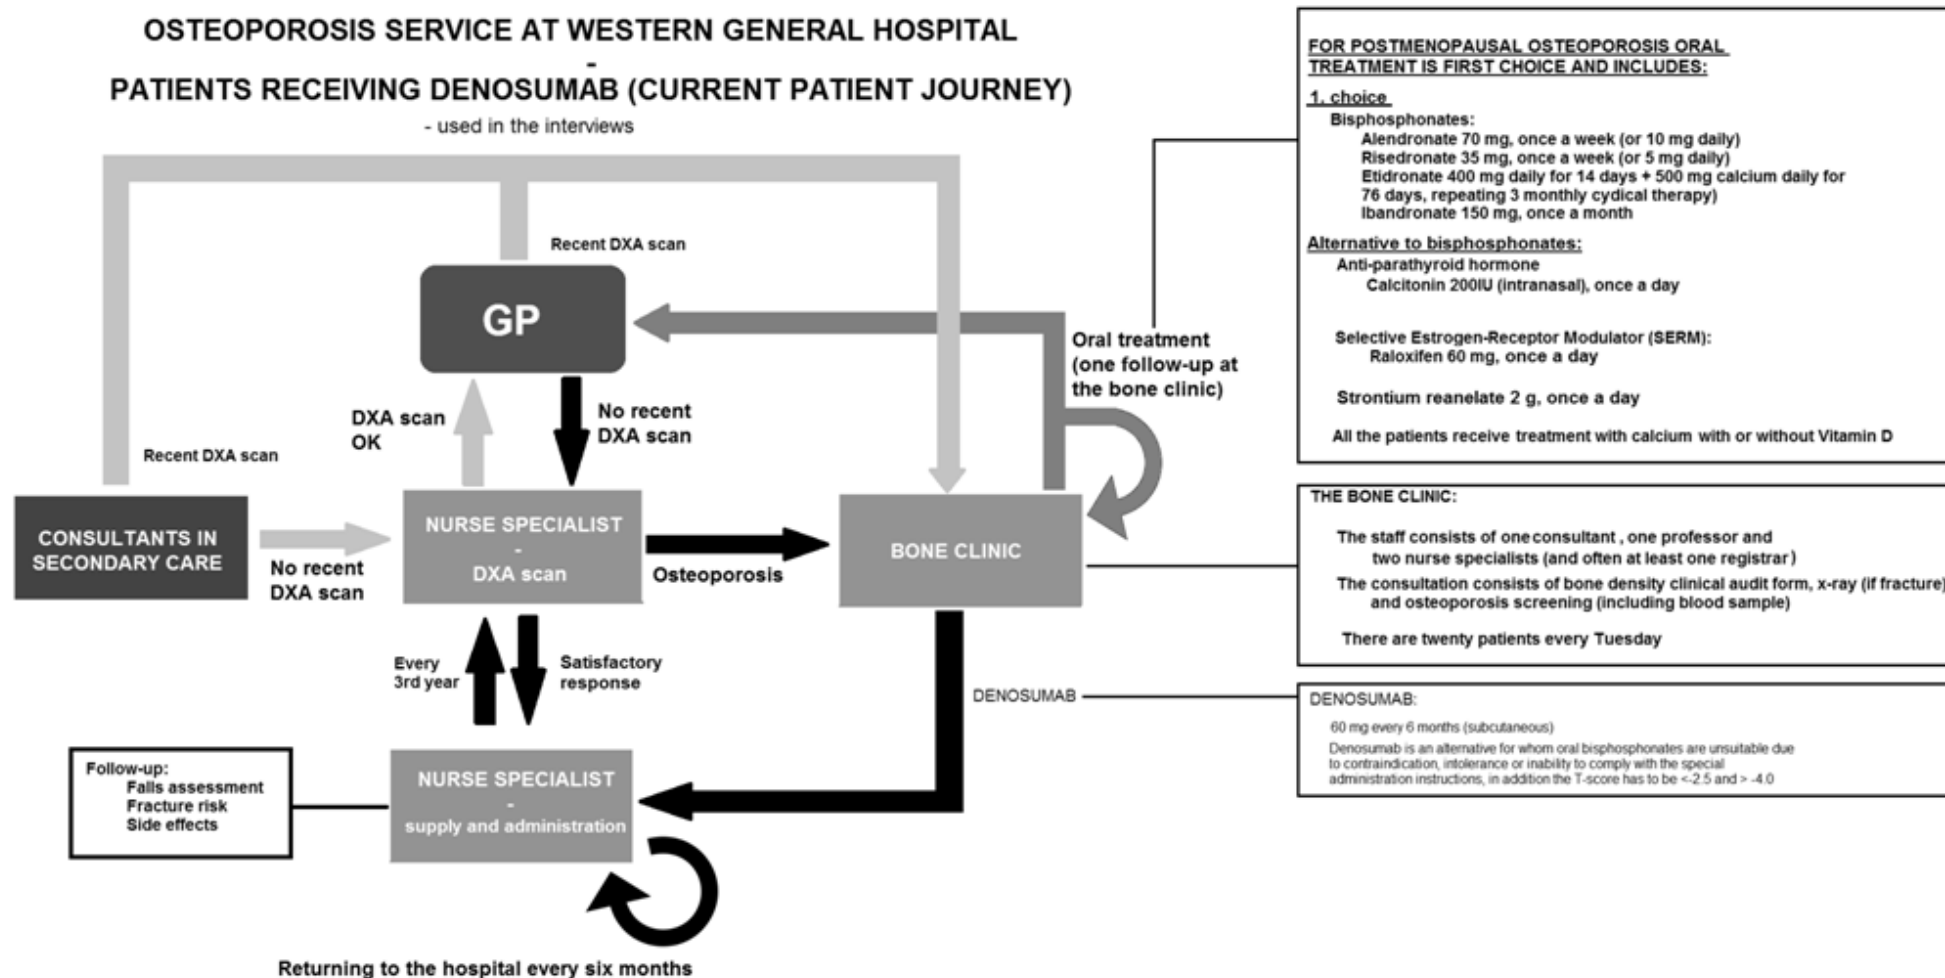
OSTEOPOROSIS SERVICE AT WESTERN GENERAL HOSPITAL
-
PATIENTS RECEIVING DENOSUMAB (CURRENT PATIENT JOURNEY)

- used in the interviews

Recent DXA scan

GP

Recent DXA scan

DXA scan OK

No recent DXA scan

Oral treatment (one follow-up at the bone clinic)

CONSULTANTS IN SECONDARY CARE

No recent DXA scan

NURSE SPECIALIST
-
DXA scan

Osteoporosis

BONE CLINIC

Every 3rd year

Satisfactory response

DENOSUMAB

Follow-up:
Falls assessment
Fracture risk
Side effects

NURSE SPECIALIST
-
supply and administration

Returning to the hospital every six months

FOR POSTMENOPAUSAL OSTEOPOROSIS ORAL TREATMENT IS FIRST CHOICE AND INCLUDES:

1. choice
Bisphosphonates:
Alendronate 70 mg, once a week (or 10 mg daily)
Risedronate 35 mg, once a week (or 5 mg daily)
Etidronate 400 mg daily for 14 days + 500 mg calcium daily for 76 days, repeating 3 monthly cydical therapy)
Ibandronate 150 mg, once a month

Alternative to bisphosphonates:
Anti-parathyroid hormone
Calcitonin 200IU (intranasal), once a day

Selective Estrogen-Receptor Modulator (SERM):
Raloxifen 60 mg, once a day

Strontium reanelate 2 g, once a day

All the patients receive treatment with calcium with or without Vitamin D

THE BONE CLINIC:

The staff consists of one consultant , one professor and two nurse specialists (and often at least one registrar)

The consultation consists of bone density clinical audit form, x-ray (if fracture) and osteoporosis screening (including blood sample)

There are twenty patients every Tuesday

DENOSUMAB:

60 mg every 6 months (subcutaneous)

Denosumab is an alternative for whom oral bisphosphonates are unsuitable due to contraindication, intolerance or inability to comply with the special administration instructions, in addition the T-score has to be <-2.5 and > -4.0